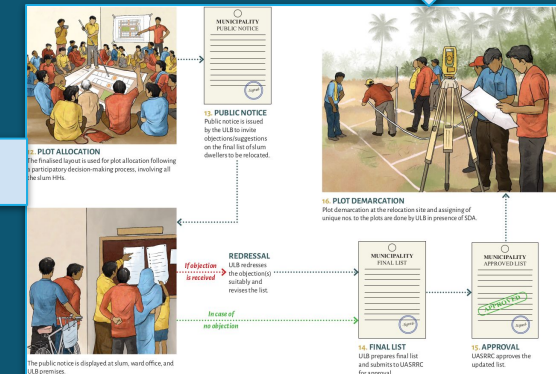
12. PLOT ALLOCATION
The finalised layout is used for plot allocation following a participatory decision-making process, involving all the slum HHs.

MUNICIPALITY
PUBLIC NOTICE
Approved

13. PUBLIC NOTICE
Public notice is issued by the ULB to invite objections/suggestions on the final list of slum dwellers to be relocated.

16. PLOT DEMARCATION
Plot demarcation at the relocation site and assigning of unique nos. to the plots are done by ULB in presence of SDA.

If objection is received

REDRESSAL
ULB redresses the objection(s) suitably and revises the list.

In case of no objection

MUNICIPALITY
FINAL LIST
Approved

MUNICIPALITY
APPROVED LIST
APPROVED
Approved

The public notice is displayed at slum, ward office, and ULB premises.

14. FINAL LIST
ULB prepares final list and submits to UASRRC for approval.

15. APPROVAL
UASRRC approves the updated list.